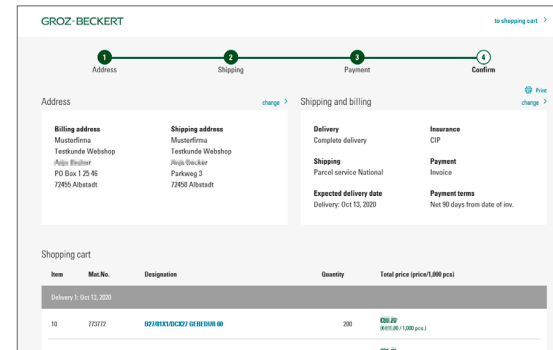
GROZ-BECKERT

to shopping cart >

1 Address
2 Shipping
3 Payment
4 Confirm

Print

Address

change >

Billing address
Musterfirma
Testkunde Webshop
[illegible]
PO Box 1 25 46
72455 Albstadt

Shipping address
Musterfirma
Testkunde Webshop
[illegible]
Parkweg 3
72458 Albstadt

Shipping and billing

change >

Delivery
Complete delivery

Insurance
CIP

Shipping
Parcel service National

Payment
Invoice

Expected delivery date
Delivery: Oct 13, 2020

Payment terms
Net 90 days from date of inv.

Shopping cart

| Item | Mat.No. | Designation | Quantity | Total price (price/1,000 pcs) |
|---|---|---|---|---|
| Delivery 1: Oct 13, 2020 | | | | |
| 10 | 773772 | B27/01X1/DCX27 GEBEDUR 00 | 200 | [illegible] ([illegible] / 1,000 pcs.) |